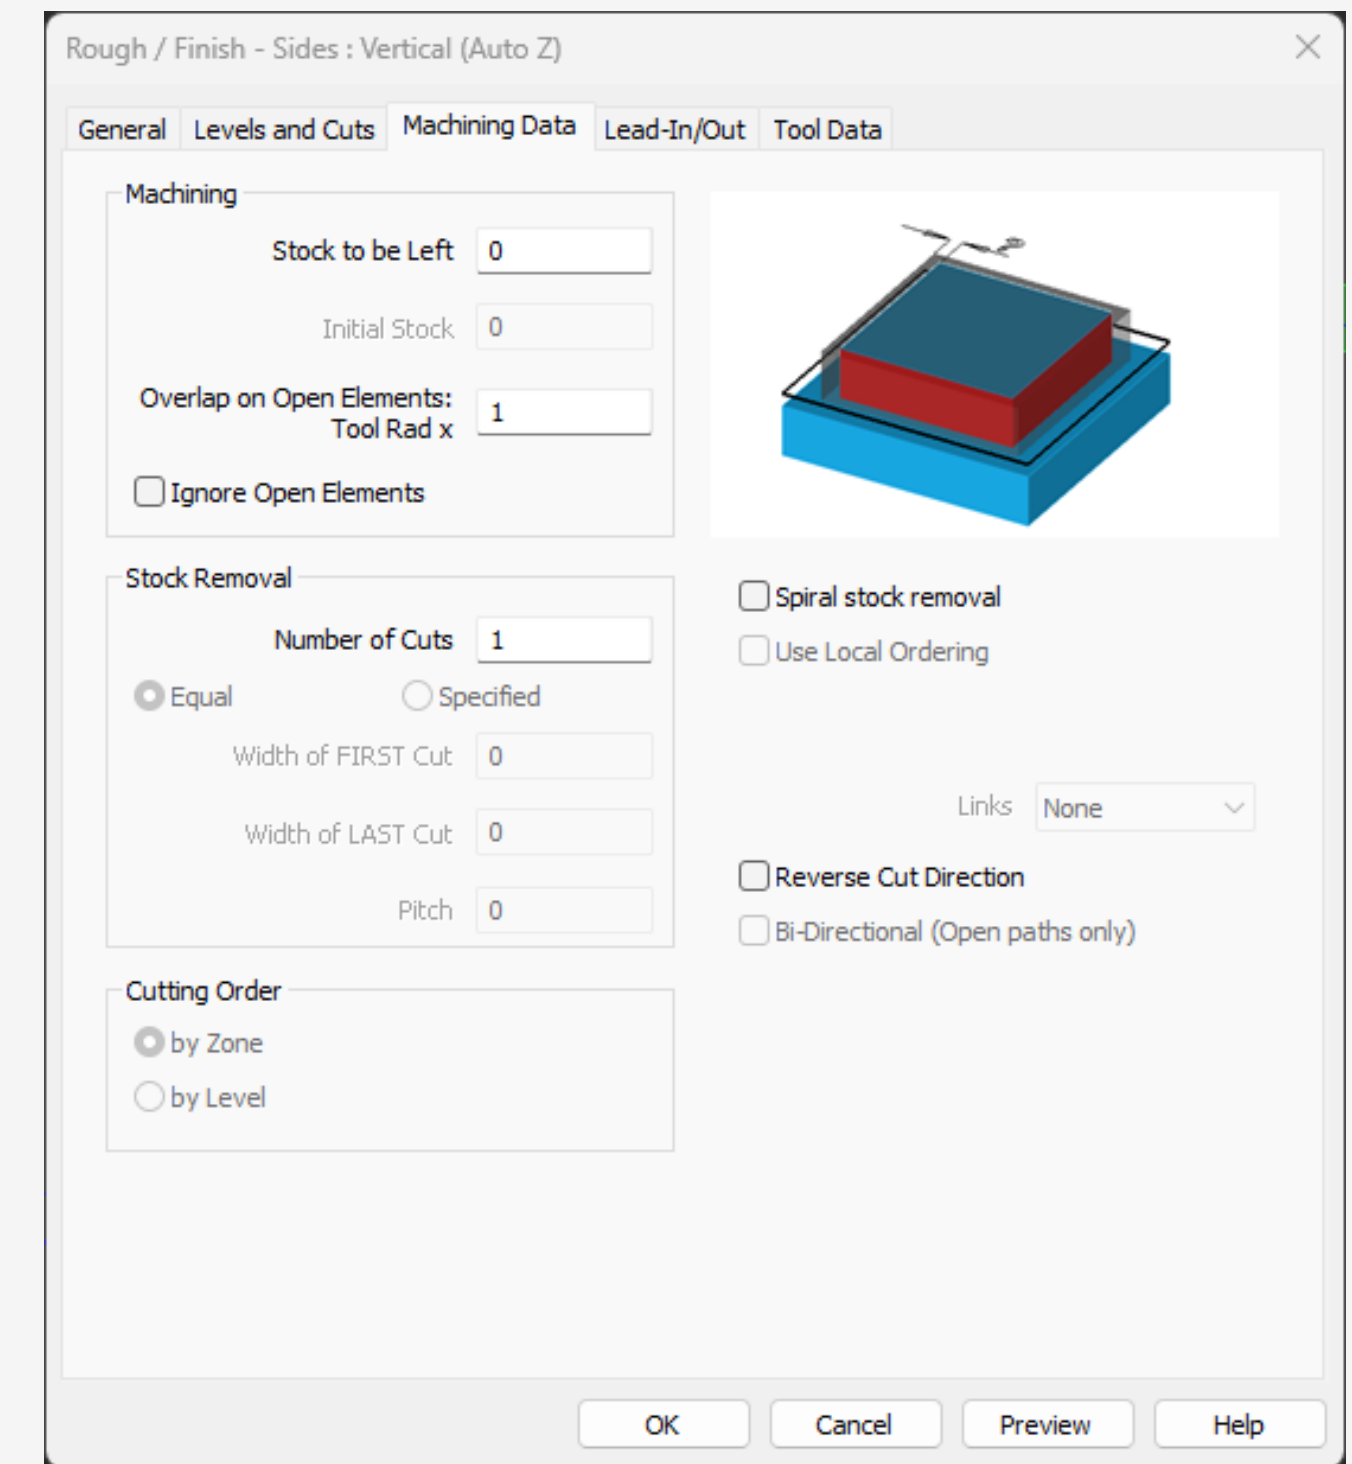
Rough / Finish - Sides : Vertical (Auto Z)

General | Levels and Cuts | Machining Data | Lead-In/Out | Tool Data

Machining

Stock to be Left 0

Initial Stock 0

Overlap on Open Elements: Tool Rad x 1

Ignore Open Elements

Stock Removal

Number of Cuts 1

Equal Specified

Width of FIRST Cut 0

Width of LAST Cut 0

Pitch 0

Cutting Order

by Zone

by Level

Spiral stock removal

Use Local Ordering

Links None

Reverse Cut Direction

Bi-Directional (Open paths only)

OK Cancel Preview Help